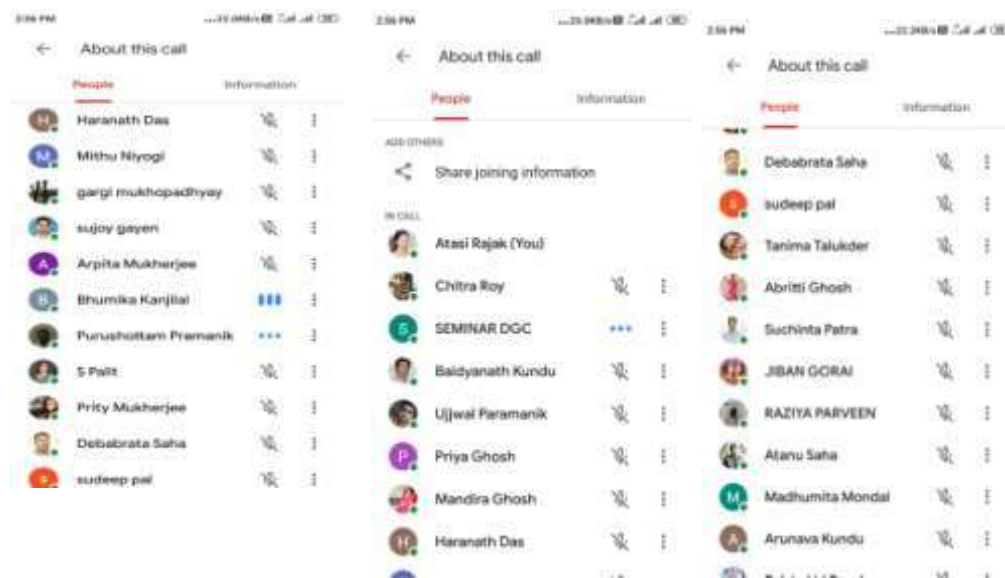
2:56 PM

About this call

People Information

H Haranath Das
M Mithu Niyogi
gargi mukhopadhyay
sujoy gayen
A Arpita Mukherjee
B Bhumika Kanjilal
Purushottam Pramanik
S Palit
Prity Mukherjee
Debabrata Saha
S sudeep pal

2:56 PM

About this call

People Information

ADD OTHERS

Share joining information

IN CALL

Atasi Rajak (You)
Chitra Roy
S SEMINAR DGC
Baidyanath Kundu
Ujjwal Paramanik
P Priya Ghosh
Mandira Ghosh
H Haranath Das

2:56 PM

About this call

People Information

Debabrata Saha
S sudeep pal
Tanima Talukder
Abritti Ghosh
Suchinta Patra
JIBAN GORAI
RAZIYA PARVEEN
Atanu Saha
M Madhumita Mondal
A Arunava Kundu